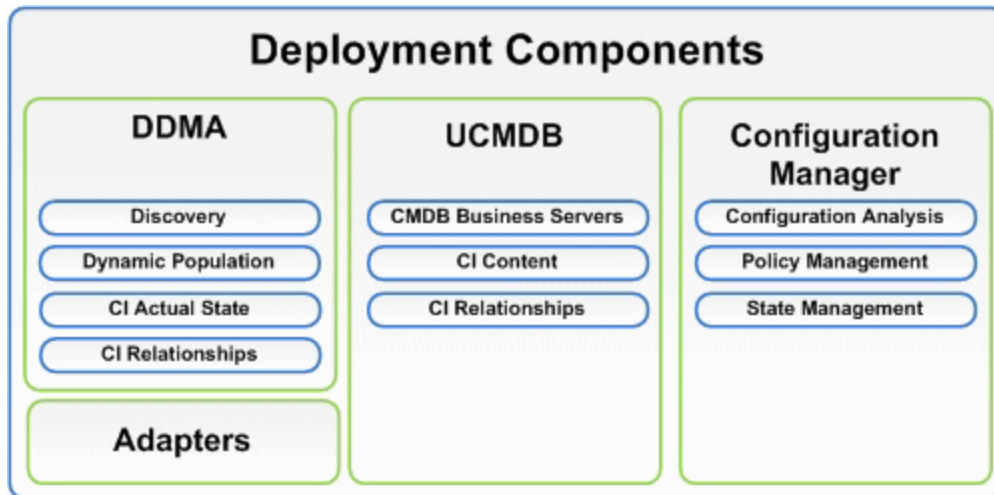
Deployment Components

DDMA

Discovery

Dynamic Population

CI Actual State

CI Relationships

Adapters

UCMDB

CMDB Business Servers

CI Content

CI Relationships

Configuration Manager

Configuration Analysis

Policy Management

State Management